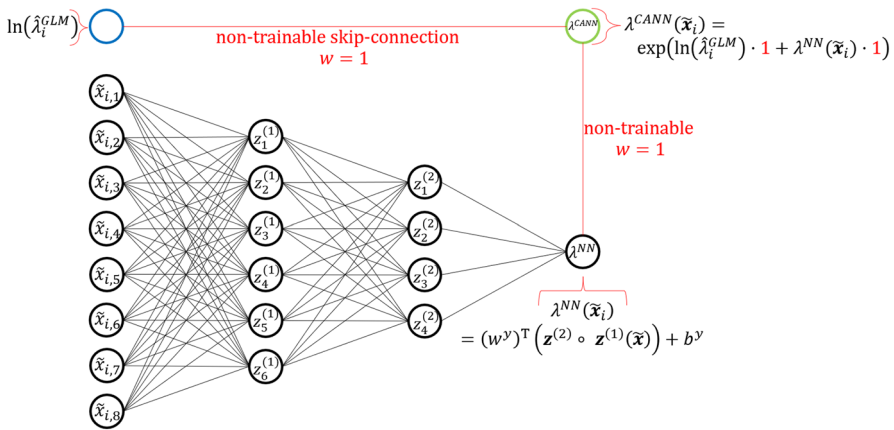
$\ln(\hat{\lambda}_i^{GLM})$

non-trainable skip-connection
$w = 1$

$\lambda^{CANN}$

$\lambda^{CANN}(\tilde{\boldsymbol{x}}_i) = \exp\left(\ln(\hat{\lambda}_i^{GLM}) \cdot 1 + \lambda^{NN}(\tilde{\boldsymbol{x}}_i) \cdot 1\right)$

non-trainable
$w = 1$

$\tilde{x}_{i,1}$
$\tilde{x}_{i,2}$
$\tilde{x}_{i,3}$
$\tilde{x}_{i,4}$
$\tilde{x}_{i,5}$
$\tilde{x}_{i,6}$
$\tilde{x}_{i,7}$
$\tilde{x}_{i,8}$

$z_1^{(1)}$
$z_2^{(1)}$
$z_3^{(1)}$
$z_4^{(1)}$
$z_5^{(1)}$
$z_6^{(1)}$

$z_1^{(2)}$
$z_2^{(2)}$
$z_3^{(2)}$
$z_4^{(2)}$

$\lambda^{NN}$

$\lambda^{NN}(\tilde{\boldsymbol{x}}_i)$
$= (w^y)^{\mathrm{T}}\left(\boldsymbol{z}^{(2)} \circ \boldsymbol{z}^{(1)}(\tilde{\boldsymbol{x}})\right) + b^y$